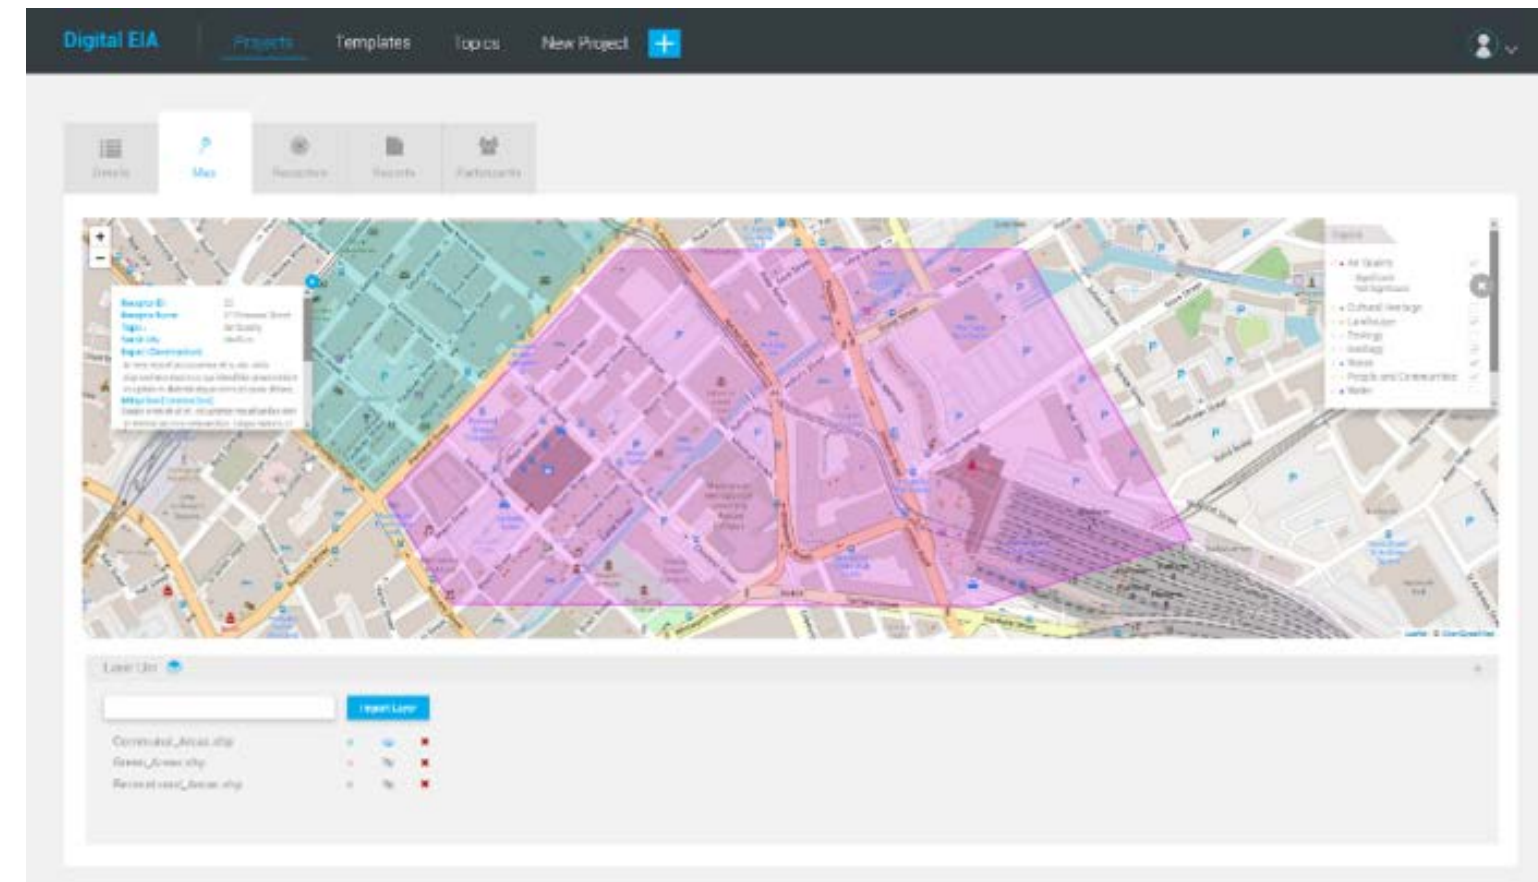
Digital EIA Projects Templates Topics New Project +

Details Map Receptors Records Participants

+
−

Receptor ID: 22
Receptor Name: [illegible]
Topic: Air Quality
Significance: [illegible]
Impact (Construction)
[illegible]
Mitigation (Construction)
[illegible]

Legend
Air Quality
Significant
Not Significant
Cultural Heritage
Landscape
Ecology
Heritage
Noise
People and Communities
Water

Leaflet | © OpenStreetMap

Layer List

Import Layer

Commercial_Areas.shp
Green_Areas.shp
Recreational_Areas.shp